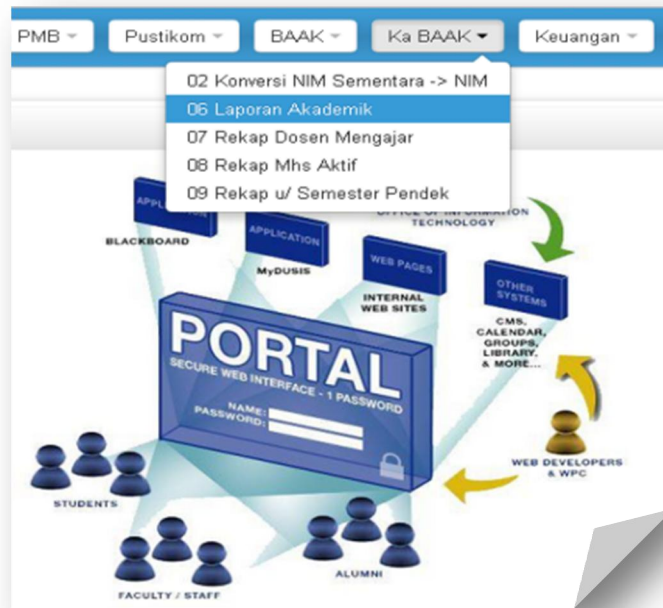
PMB Pustikom BAAK Ka BAAK Keuangan

02 Konversi NIM Sementara -> NIM
06 Laporan Akademik
07 Rekap Dosen Mengajar
08 Rekap Mhs Aktif
09 Rekap u/ Semester Pendek

APPLICATION
BLACKBOARD
APPLICATION
MyDUSIS
OFFICE OF INFORMATION TECHNOLOGY
WEB PAGES
INTERNAL WEB SITES
OTHER SYSTEMS
CMS, CALENDAR, GROUPS, LIBRARY, & MORE...

PORTAL
SECURE WEB INTERFACE - 1 PASSWORD
NAME:
PASSWORD:

WEB DEVELOPERS & WPC
STUDENTS
ALUMNI
FACULTY / STAFF